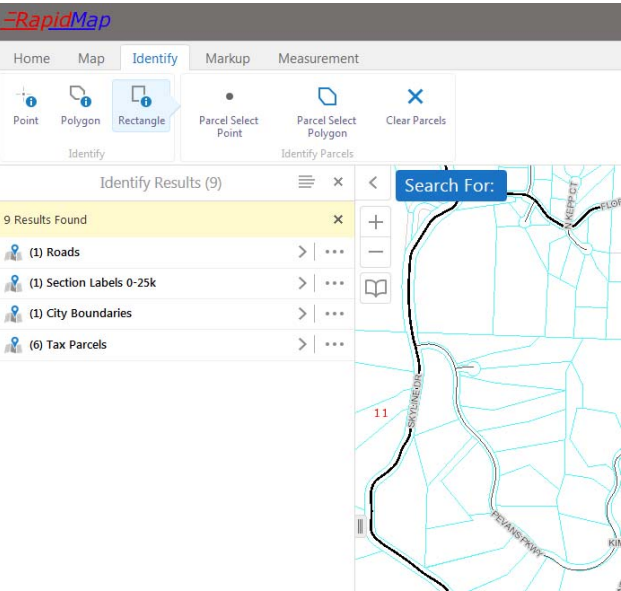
RapidMap

Home Map Identify Markup Measurement

Point Polygon Rectangle
Identify

Parcel Select Point Parcel Select Polygon Clear Parcels
Identify Parcels

Identify Results (9)

9 Results Found

(1) Roads
(1) Section Labels 0-25k
(1) City Boundaries
(6) Tax Parcels

Search For:

KEPP CT
FLO
SKYLINE DR
11
PEVANS PKWY
KIM